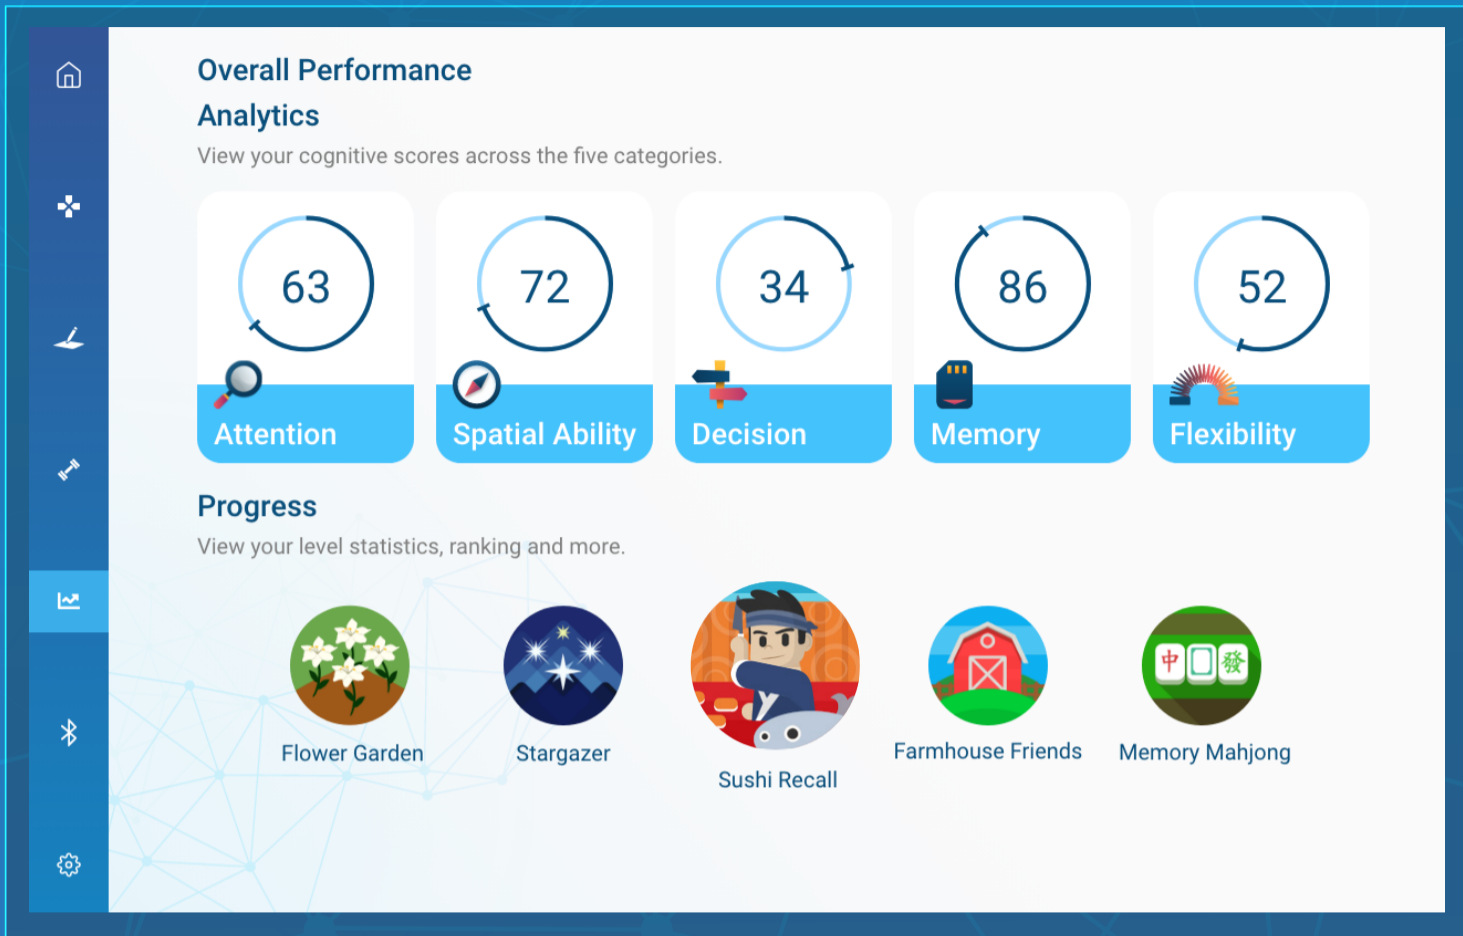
Overall Performance

Analytics

View your cognitive scores across the five categories.

63
Attention

72
Spatial Ability

34
Decision

86
Memory

52
Flexibility

Progress

View your level statistics, ranking and more.

Flower Garden

Stargazer

Sushi Recall

Farmhouse Friends

中 發

Memory Mahjong